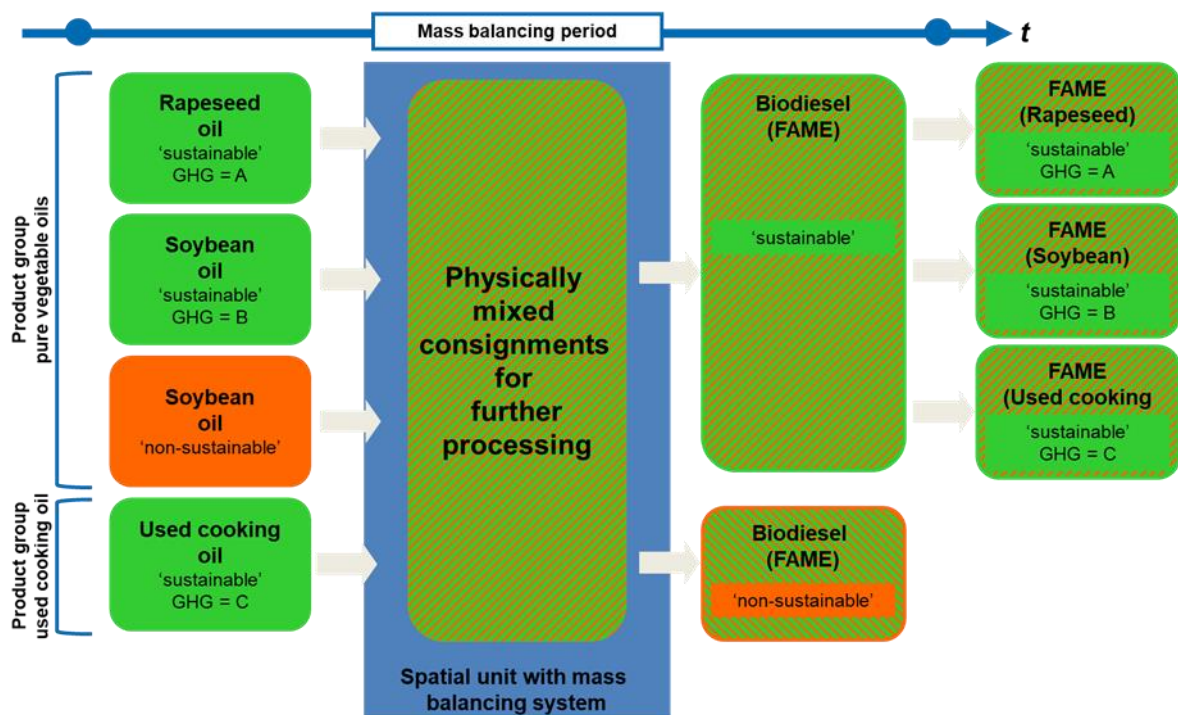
Mass balancing period

t

Product group pure vegetable oils

Product group used cooking oil

Rapeseed oil
'sustainable'
GHG = A

Soybean oil
'sustainable'
GHG = B

Soybean oil
'non-sustainable'

Used cooking oil
'sustainable'
GHG = C

Physically mixed consignments for further processing

Spatial unit with mass balancing system

Biodiesel (FAME)
'sustainable'

Biodiesel (FAME)
'non-sustainable'

FAME (Rapeseed)
'sustainable'
GHG = A

FAME (Soybean)
'sustainable'
GHG = B

FAME (Used cooking
'sustainable'
GHG = C